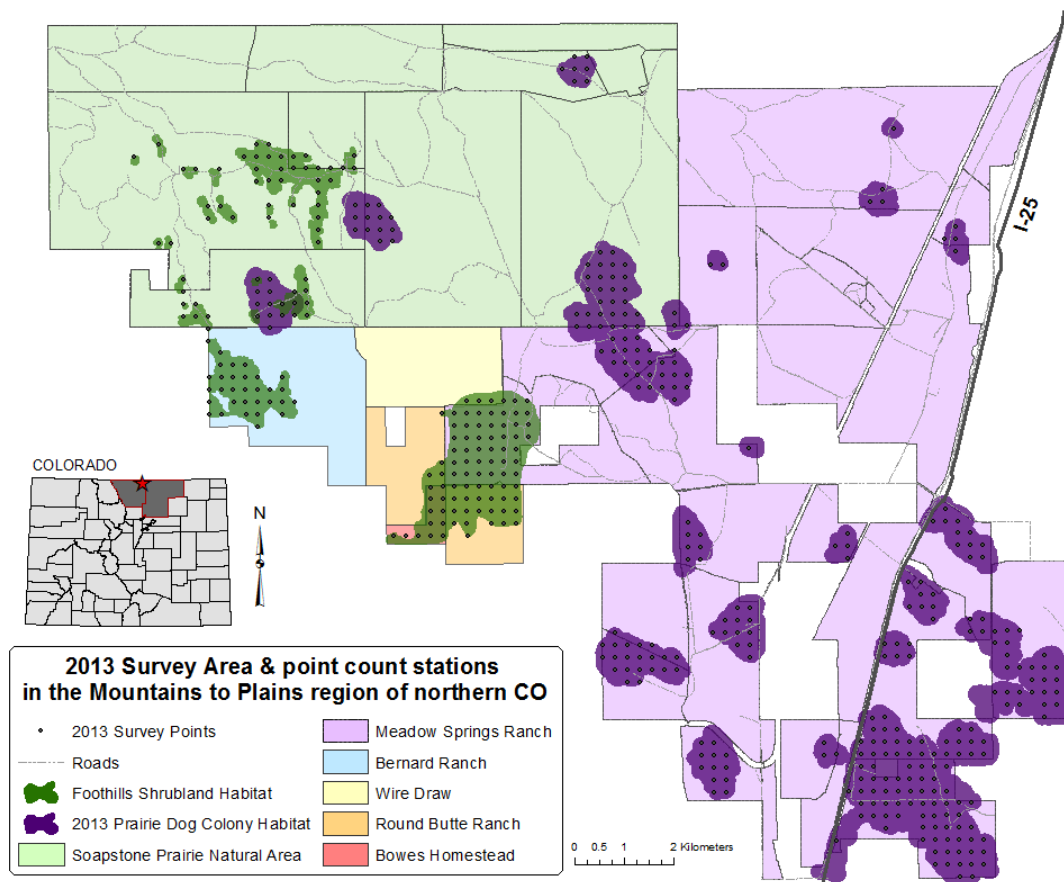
I-25

COLORADO

N

2013 Survey Area & point count stations in the Mountains to Plains region of northern CO

2013 Survey Points
Roads
Foothills Shrubland Habitat
2013 Prairie Dog Colony Habitat
Soapstone Prairie Natural Area
Meadow Springs Ranch
Bernard Ranch
Wire Draw
Round Butte Ranch
Bowes Homestead

0 0.5 1 2 Kilometers